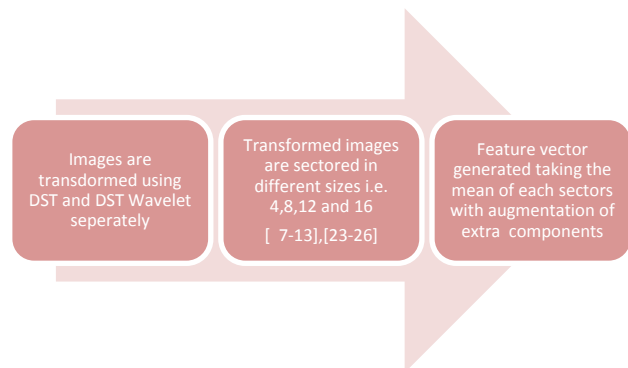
Images are transdormed using DST and DST Wavelet seperately

Transformed images are sectored in different sizes i.e. 4,8,12 and 16

[ 7-13],[23-26]

Feature vector generated taking the mean of each sectors with augmentation of extra components